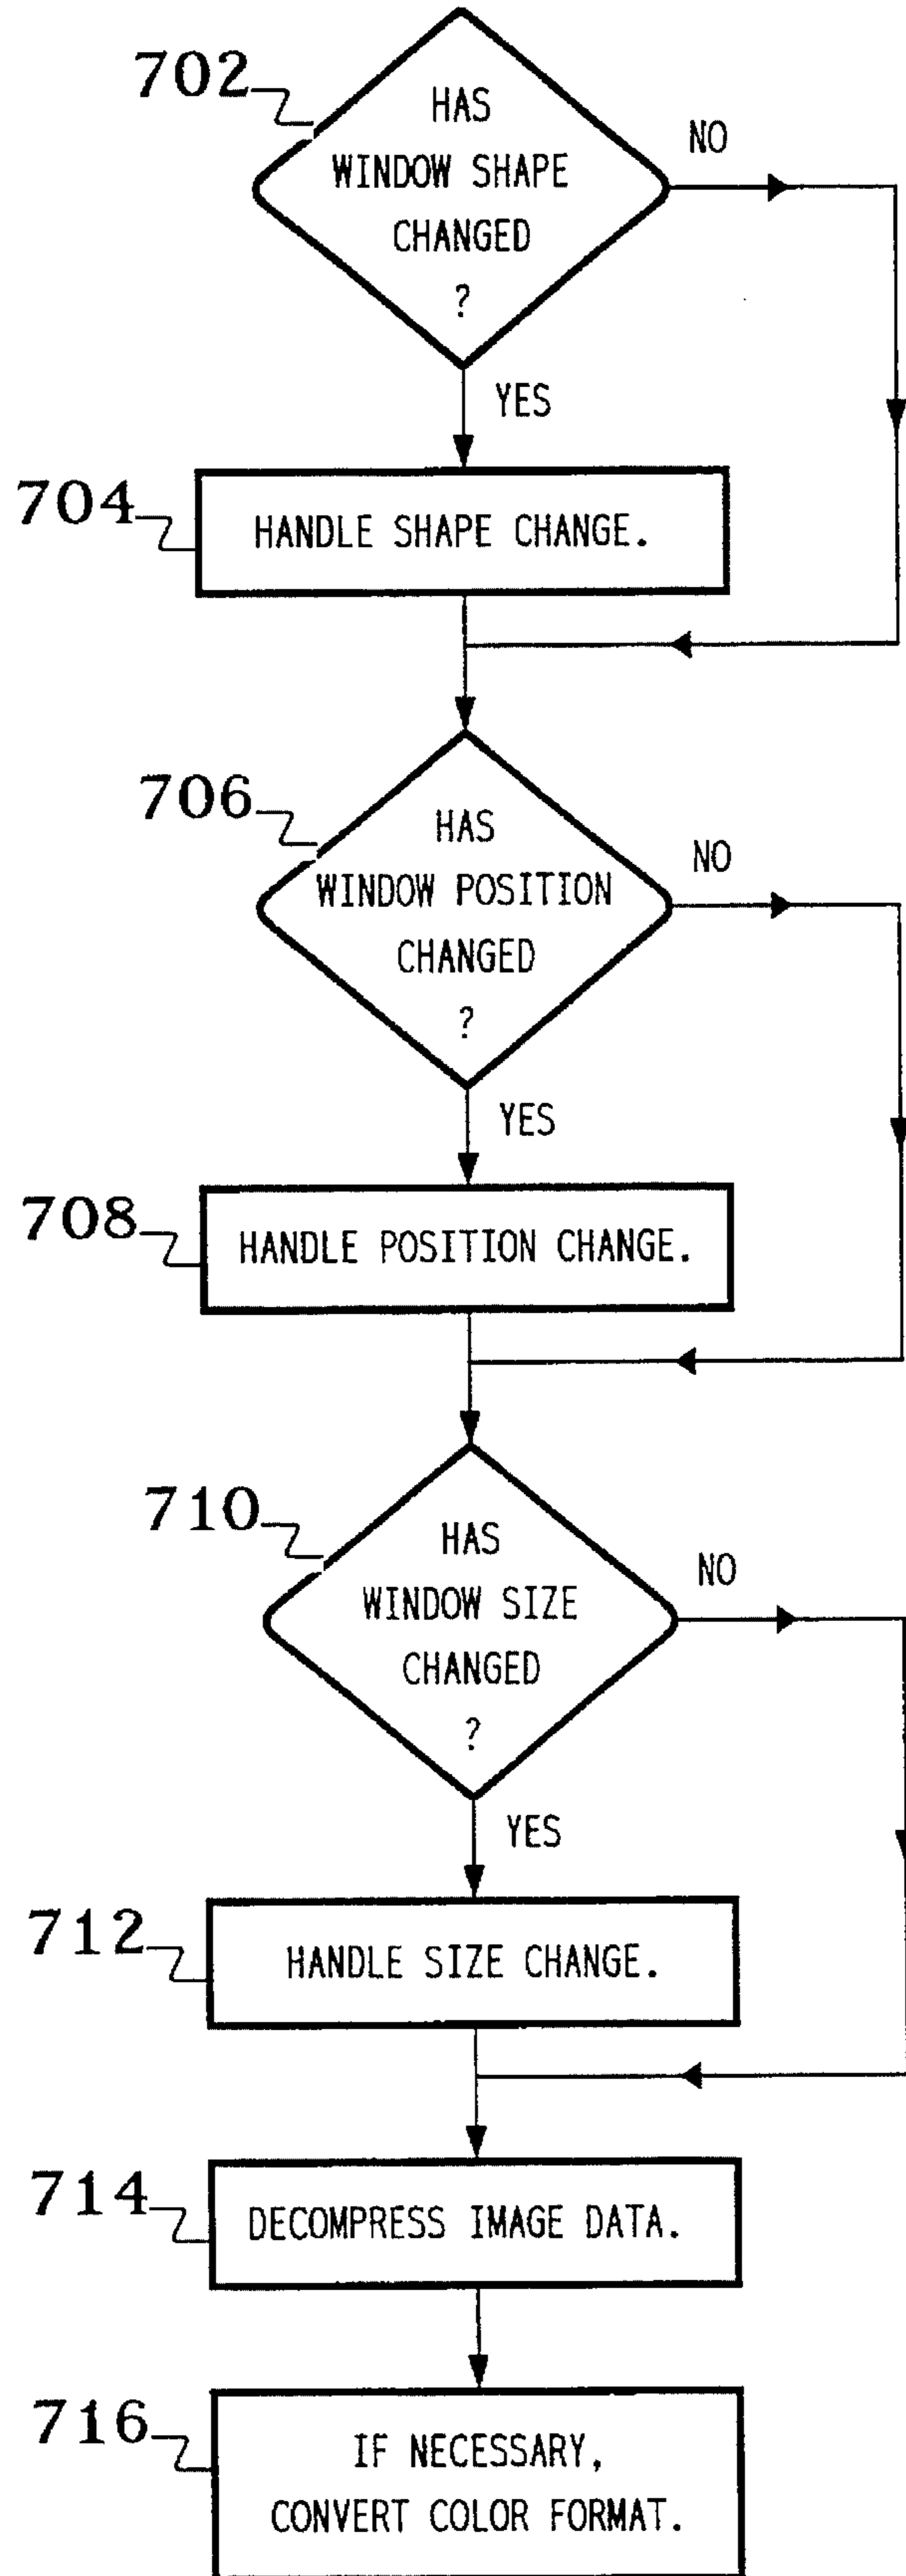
702
HAS WINDOW SHAPE CHANGED ?

NO

YES

704
HANDLE SHAPE CHANGE.

706
HAS WINDOW POSITION CHANGED ?

NO

YES

708
HANDLE POSITION CHANGE.

710
HAS WINDOW SIZE CHANGED ?

NO

YES

712
HANDLE SIZE CHANGE.

714
DECOMPRESS IMAGE DATA.

716
IF NECESSARY, CONVERT COLOR FORMAT.